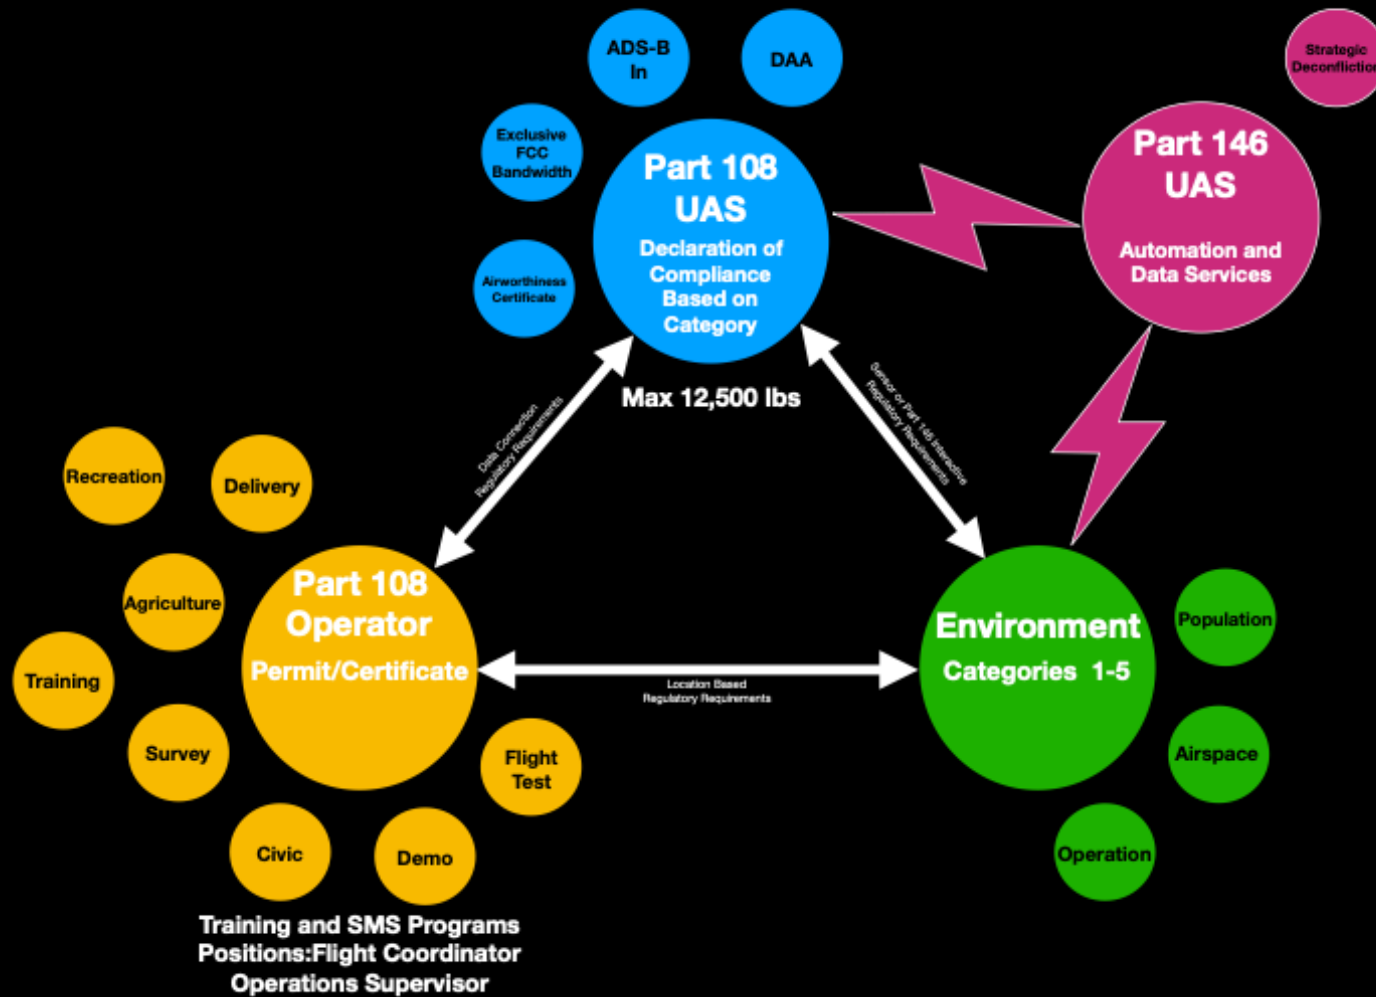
ADS-B In

DAA

Strategic Deconflictio

Exclusive FCC Bandwidth

Part 108 UAS
Declaration of Compliance Based on Category

Part 146 UAS
Automation and Data Services

Airworthiness Certificate

Max 12,500 lbs

Data Connection Regulatory Requirements

Sensor or Part 146 Interactive Regulatory Requirements

Recreation

Delivery

Agriculture

Training

Survey

Part 108 Operator
Permit/Certificate

Location Based Regulatory Requirements

Environment
Categories 1-5

Population

Airspace

Flight Test

Civic

Demo

Operation

Training and SMS Programs
Positions:Flight Coordinator
Operations Supervisor